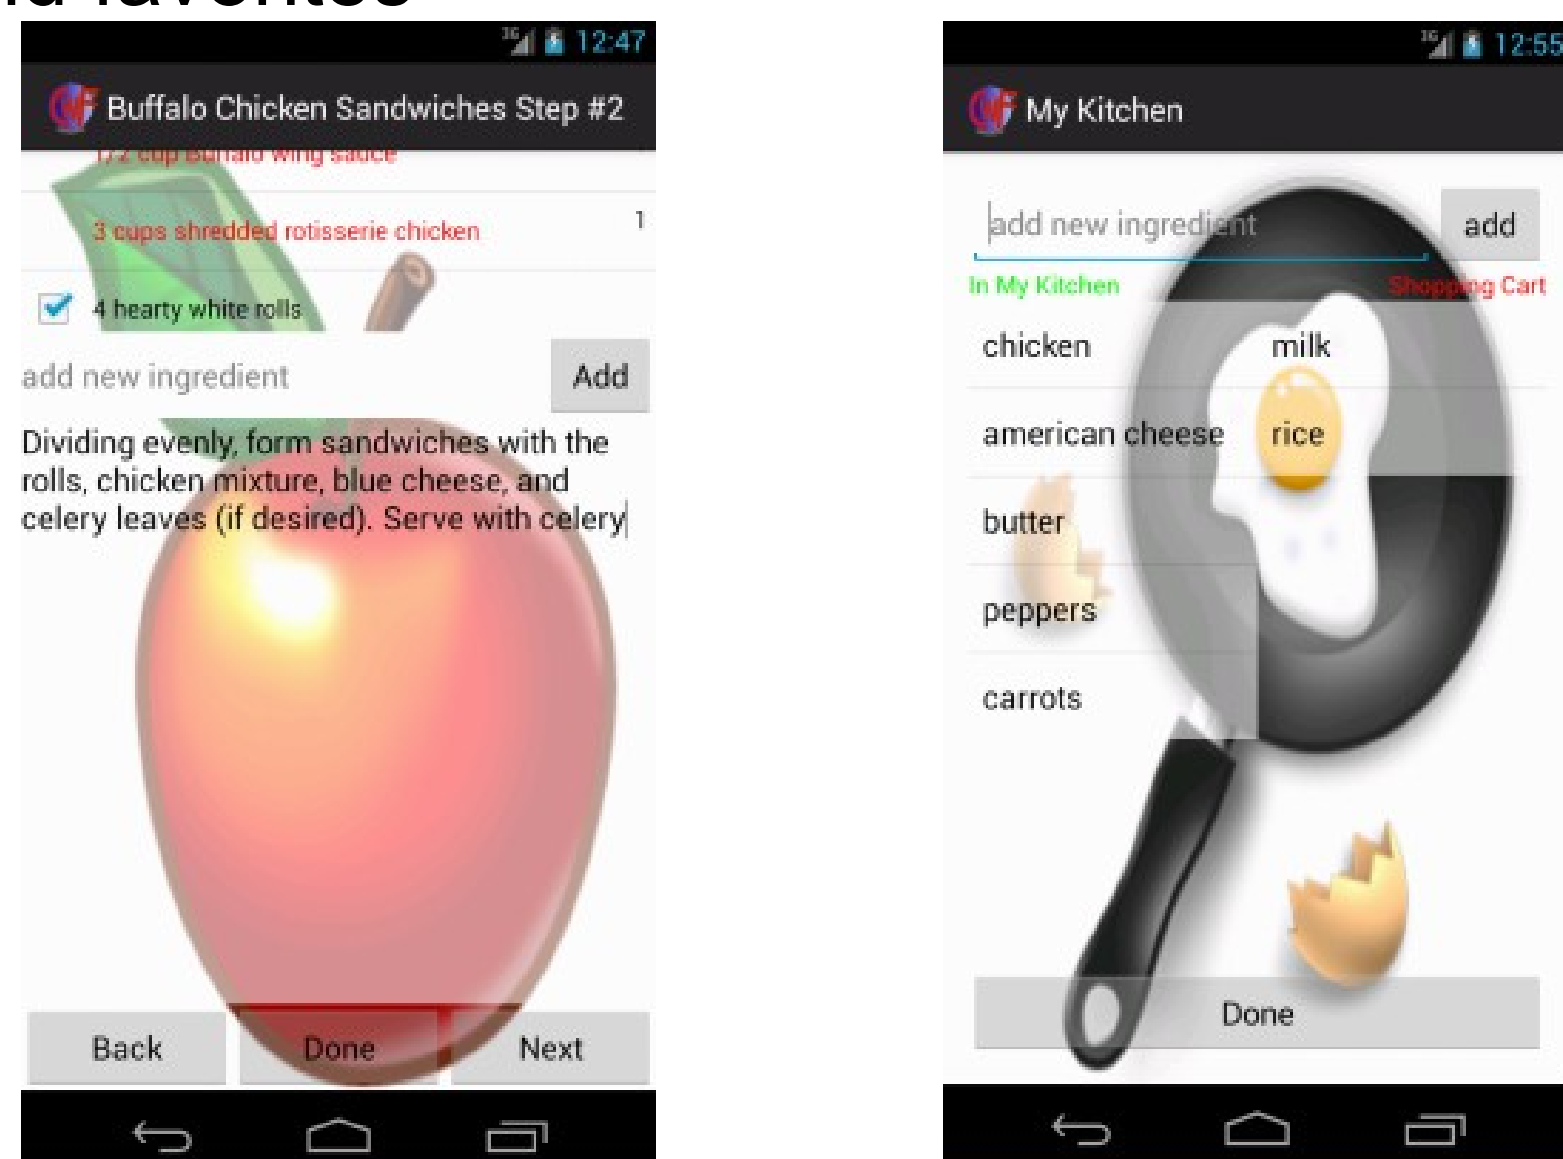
12:47

Buffalo Chicken Sandwiches Step #2

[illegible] Buffalo wing sauce

3 cups shredded rotisserie chicken

1

4 hearty white rolls

add new ingredient

Add

Dividing evenly, form sandwiches with the rolls, chicken mixture, blue cheese, and celery leaves (if desired). Serve with celery

Back

Done

Next

12:55

My Kitchen

add new ingredient

add

In My Kitchen

Shopping Cart

chicken

milk

american cheese

rice

butter

peppers

carrots

Done